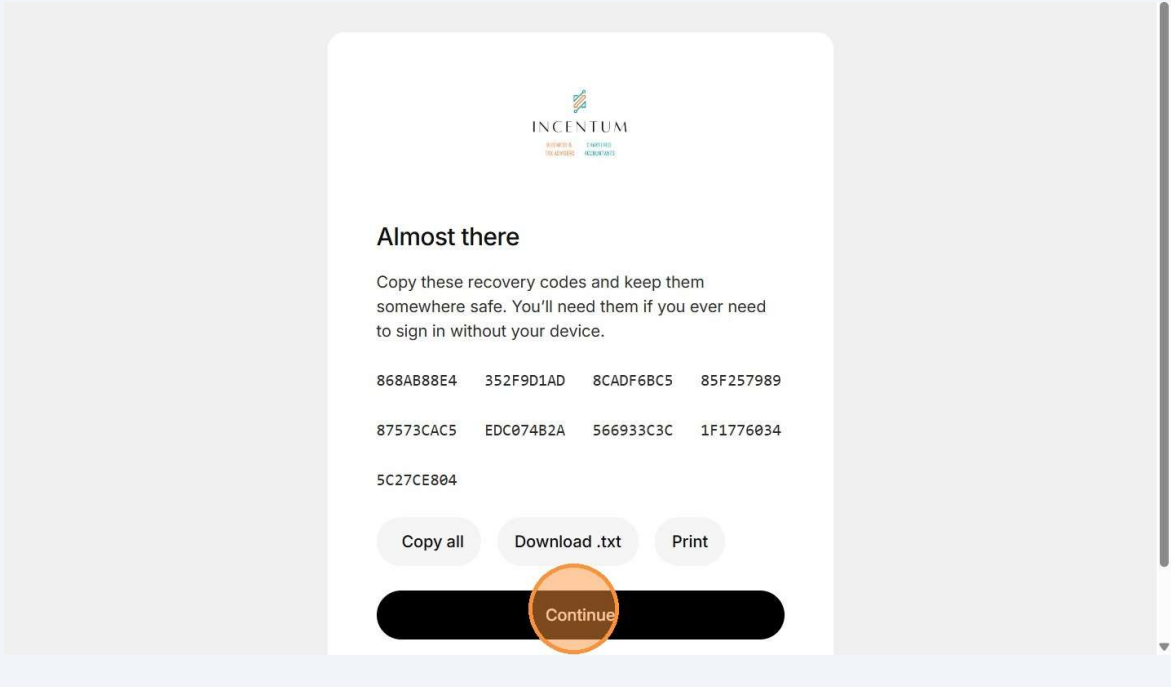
INCENTUM

BUSINESS & TAX ADVISERS CHARTERED ACCOUNTANTS

Almost there

Copy these recovery codes and keep them somewhere safe. You'll need them if you ever need to sign in without your device.

868AB88E4 352F9D1AD 8CADF6BC5 85F257989

87573CAC5 EDC074B2A 566933C3C 1F1776034

5C27CE804

Copy all Download .txt Print

Continue